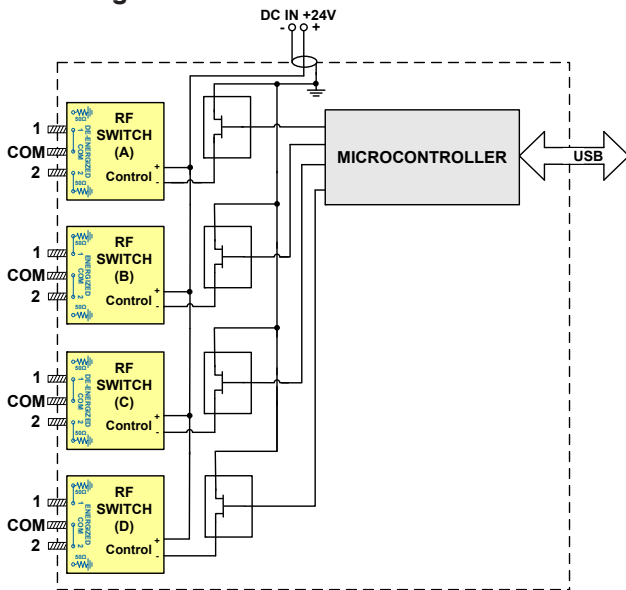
DC IN +24V
- +

MICROCONTROLLER

USB

1
COM
2
50Ω
DE-ENERGIZED
1
COM
2
50Ω
RF SWITCH (A)
Control
+
-

1
COM
2
50Ω
ENERGIZED
1
COM
2
50Ω
RF SWITCH (B)
Control
+
-

1
COM
2
50Ω
DE-ENERGIZED
1
COM
2
50Ω
RF SWITCH (C)
Control
+
-

1
COM
2
50Ω
ENERGIZED
1
COM
2
50Ω
RF SWITCH (D)
Control
+
-